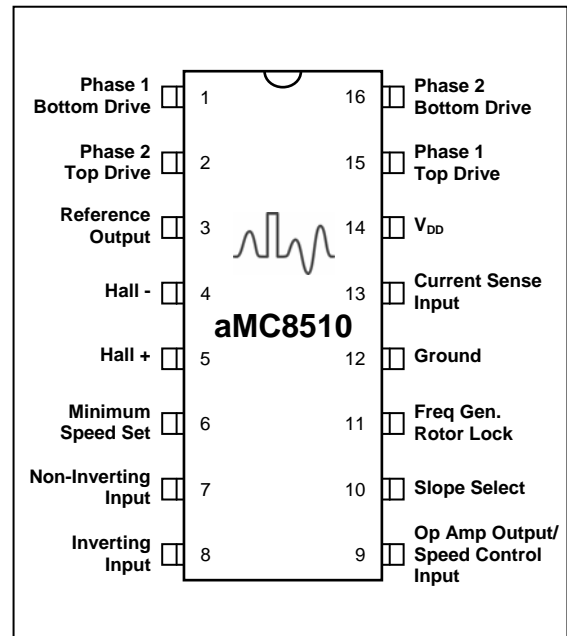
Phase 1 Bottom Drive
1
16
Phase 2 Bottom Drive

Phase 2 Top Drive
2
15
Phase 1 Top Drive

Reference Output
3
14
$V_{DD}$

Hall -
4
13
Current Sense Input

aMC8510

Hall +
5
12
Ground

Minimum Speed Set
6
11
Freq Gen. Rotor Lock

Non-Inverting Input
7
10
Slope Select

Inverting Input
8
9
Op Amp Output/ Speed Control Input